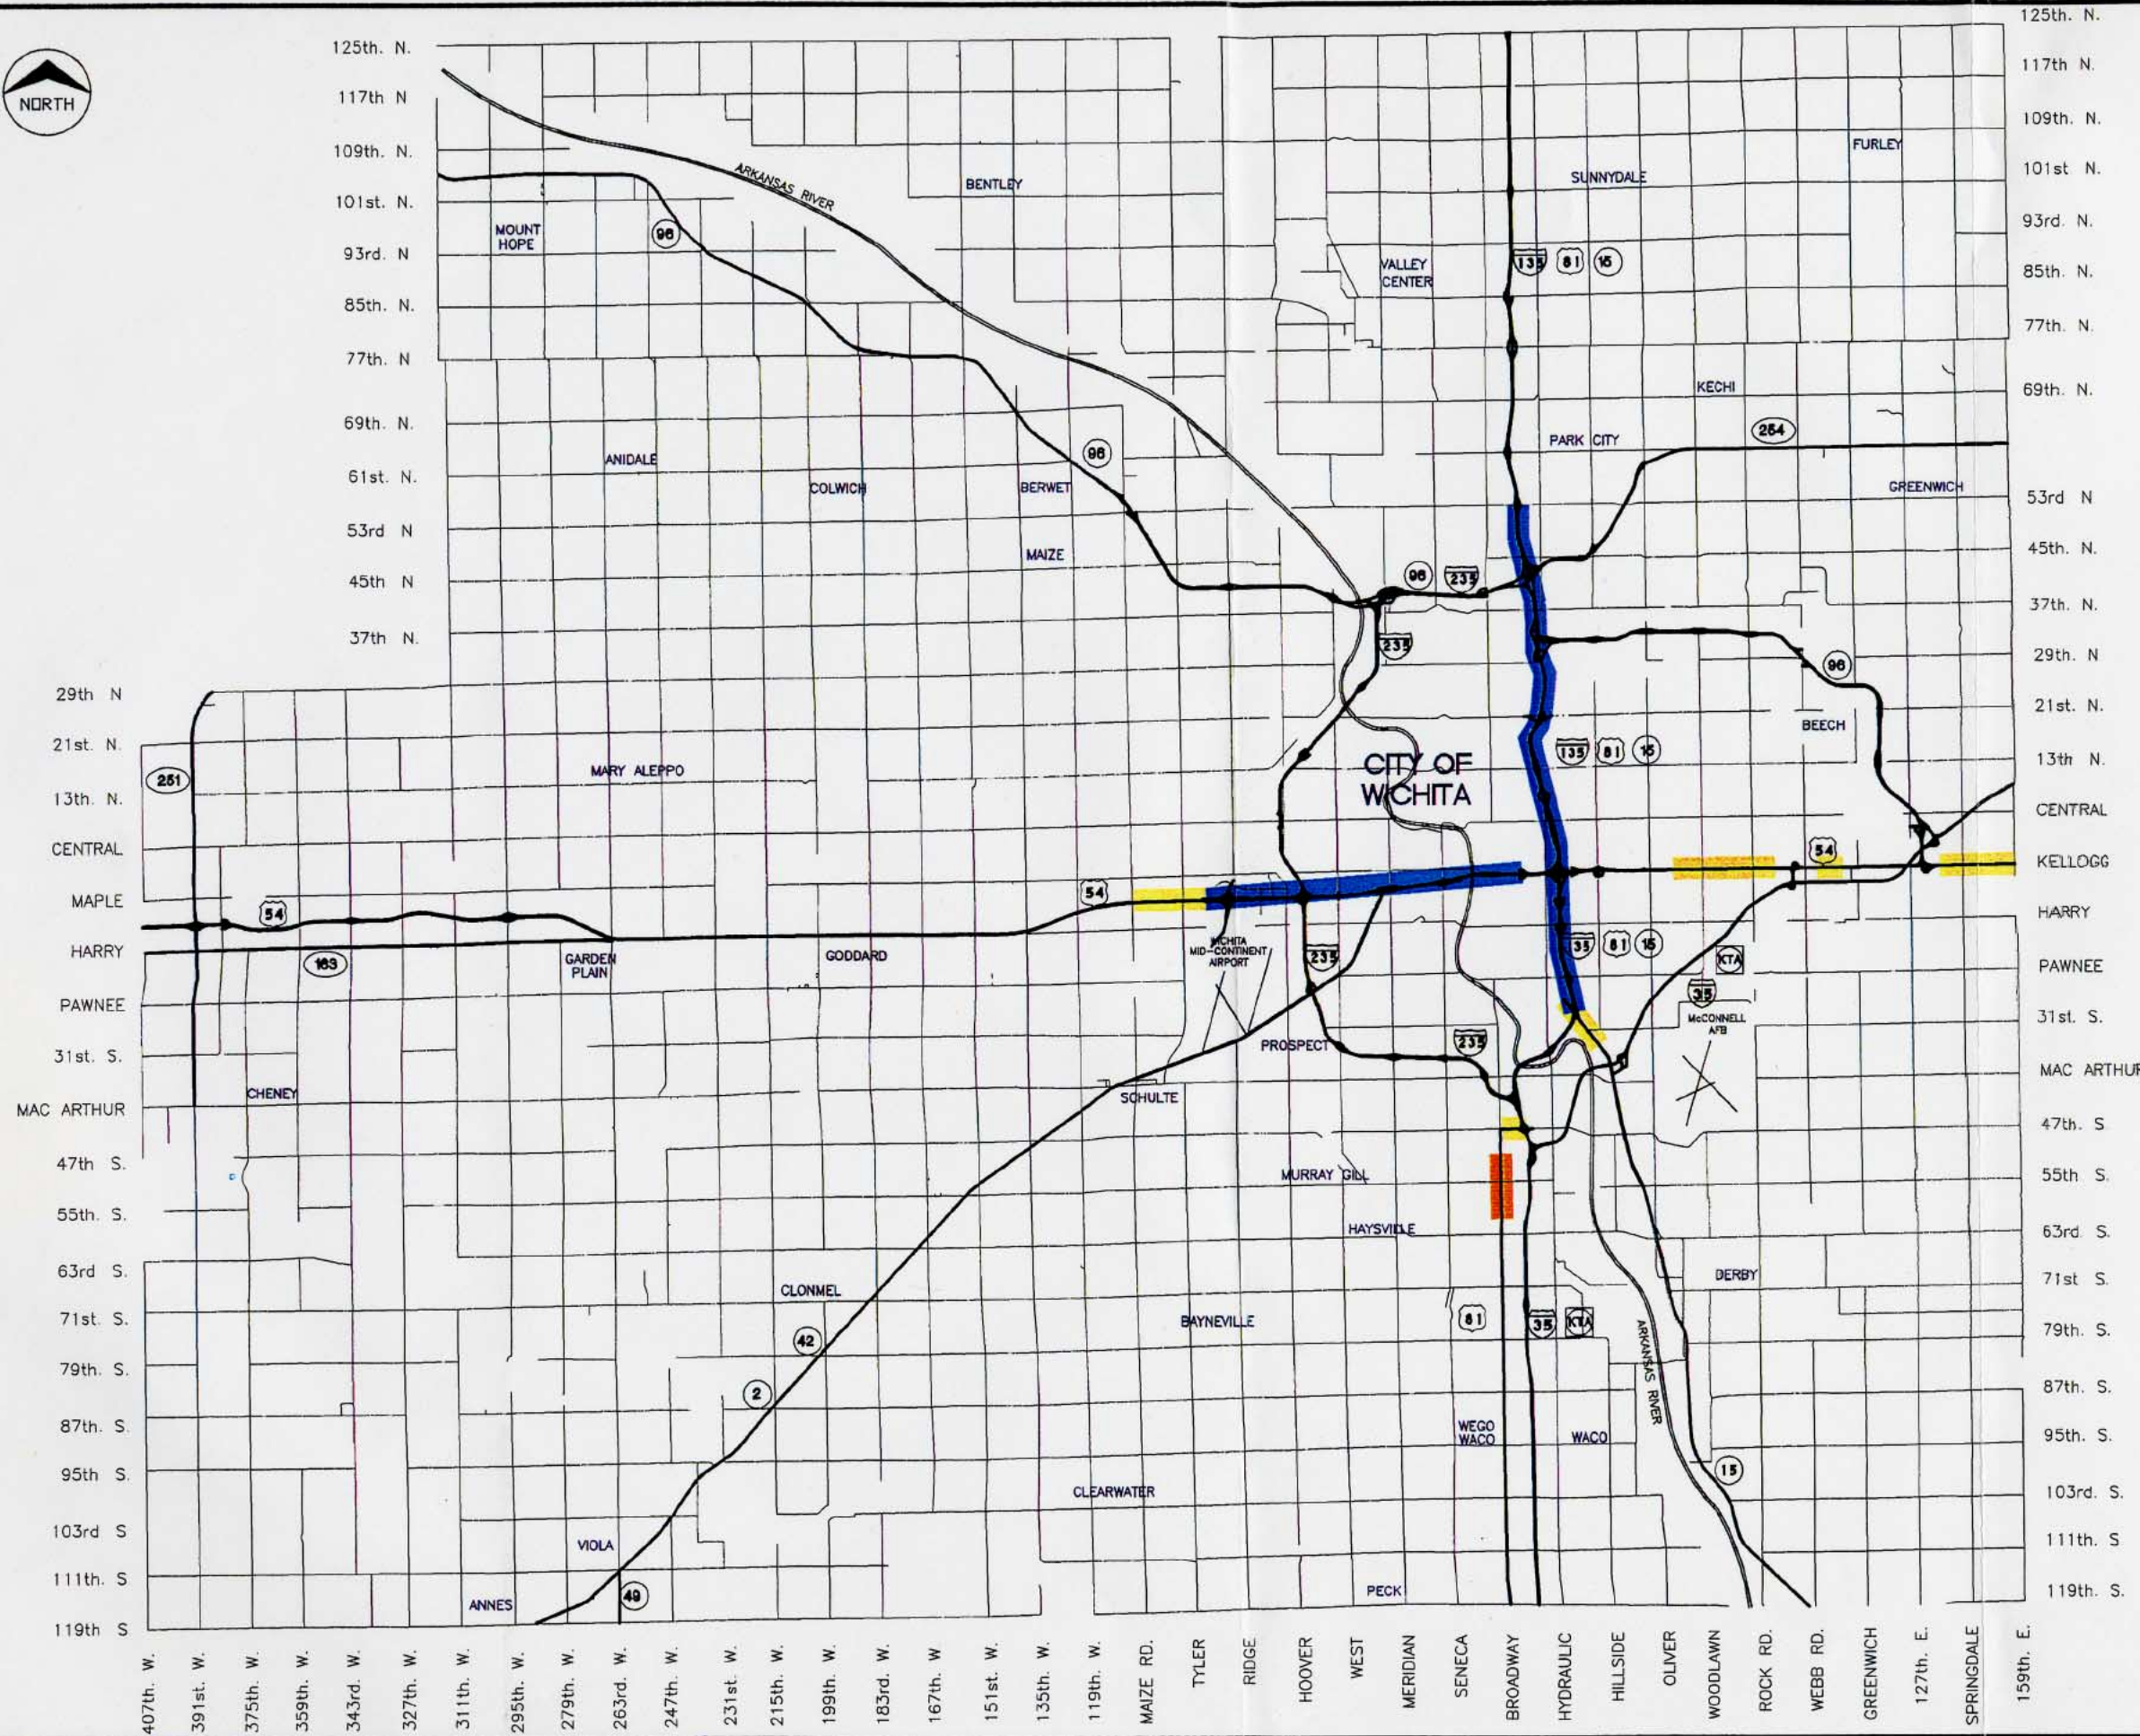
NORTH

125th. N.
117th N
109th. N.
101st. N.
93rd. N
85th. N.
77th. N
69th. N.
61st. N.
53rd N
45th N
37th N.
29th N
21st. N.
13th. N.
CENTRAL
MAPLE
HARRY
PAWNEE
31st. S.
MAC ARTHUR
47th S.
55th. S.
63rd S.
71st. S.
79th. S.
87th. S.
95th S.
103rd S
111th. S
119th S

125th. N.
117th N.
109th. N.
101st N.
93rd. N.
85th. N.
77th. N.
69th. N.
53rd N
45th. N.
37th. N.
29th. N
21st. N.
13th N.
CENTRAL
KELLOGG
HARRY
PAWNEE
31st. S.
MAC ARTHUR
47th. S
55th S.
63rd S.
71st S.
79th. S.
87th. S.
95th. S.
103rd. S.
111th. S
119th. S.

ARKANSAS RIVER
BENTLEY
SUNNYDALE
FURLEY
MOUNT HOPE
96
VALLEY CENTER
135 81 15
KECHI
PARK CITY
254
ANIDALE
COLWICH
BERWET
96
GREENWICH
MAIZE
96 235
235
96
BEECH
251
MARY ALEPPO
CITY OF WICHITA
135 81 15
54
54
54
163
GARDEN PLAIN
GODDARD
WICHITA MID-CONTINENT AIRPORT
235
35 81 15
KTA
35
McCONNELL AFB
PROSPECT
235
CHENEY
SCHULTE
MURRAY GILL
HAYSVILLE
DERBY
CLONMEL
BAYNEVILLE
81
35 KTA
ARKANSAS RIVER
42
2
WEGO WACO
WACO
15
CLEARWATER
VIOLA
49
ANNES
PECK

407th. W.
391st. W.
375th. W.
359th. W.
343rd. W.
327th. W.
311th. W.
295th. W.
279th. W.
263rd. W.
247th. W.
231st. W.
215th. W.
199th. W.
183rd. W.
167th. W
151st. W.
135th. W.
119th. W.
MAIZE RD.
TYLER
RIDGE
HOOVER
WEST
MERIDIAN
SENECA
BROADWAY
HYDRAULIC
HILLSIDE
OLIVER
WOODLAWN
ROCK RD.
WEBB RD.
GREENWICH
127th. E.
SPRINGDALE
159th. E.